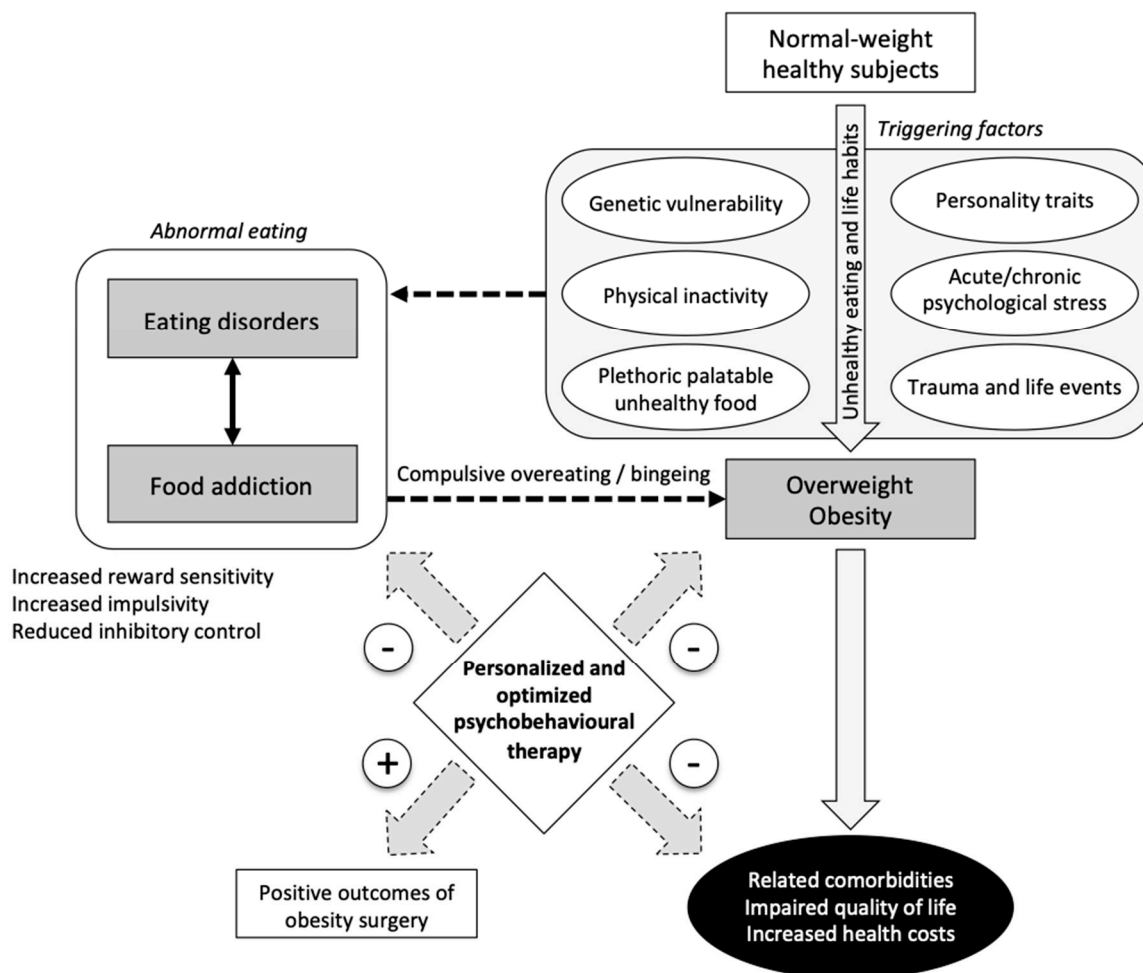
Normal-weight healthy subjects

Triggering factors

Unhealthy eating and life habits

Genetic vulnerability

Personality traits

Physical inactivity

Acute/chronic psychological stress

Plethoric palatable unhealthy food

Trauma and life events

Abnormal eating

Eating disorders

Food addiction

Compulsive overeating / bingeing

Overweight Obesity

Increased reward sensitivity
Increased impulsivity
Reduced inhibitory control

-

-

+

-

Personalized and optimized psychobehavioural therapy

Positive outcomes of obesity surgery

Related comorbidities
Impaired quality of life
Increased health costs